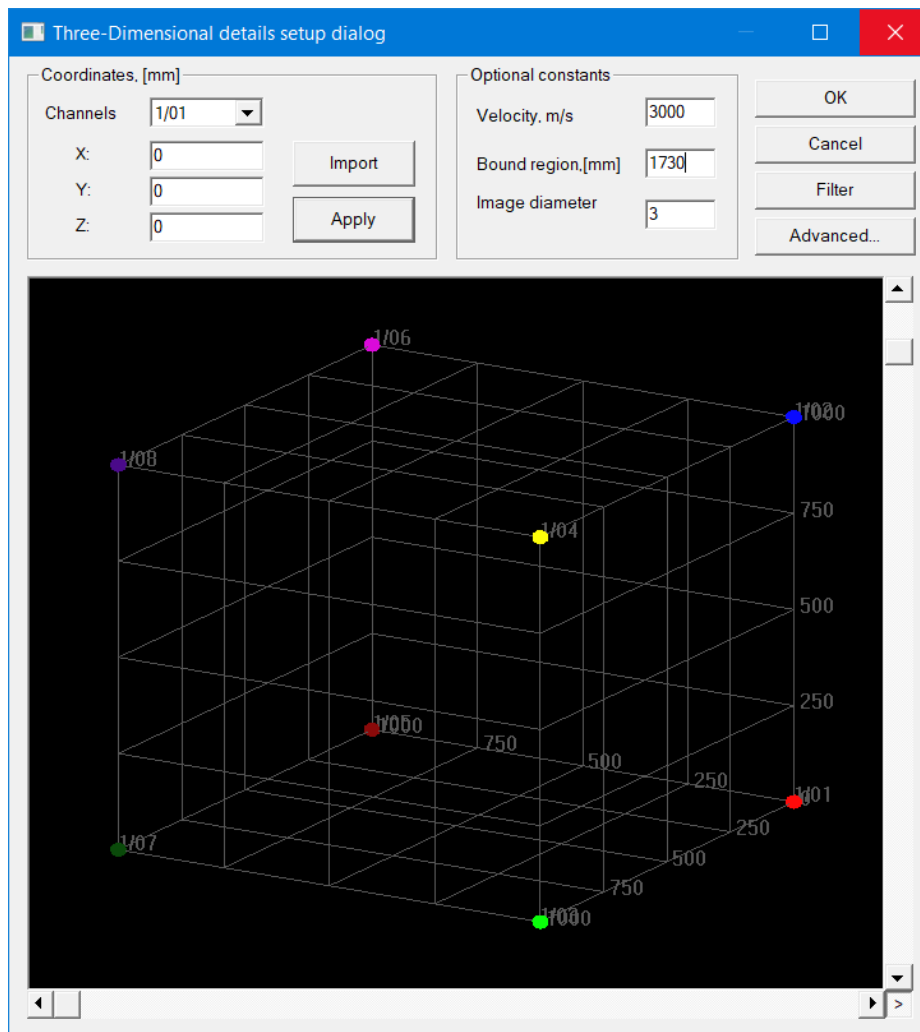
Three-Dimensional details setup dialog

Coordinates, [mm]
Channels 1/01
X: 0
Y: 0
Z: 0
Import
Apply

Optional constants
Velocity, m/s 3000
Bound region,[mm] 1730
Image diameter 3

OK
Cancel
Filter
Advanced...

1/06
1/02 1000
1/08
750
1/04
500
250
1/05 1000
750
500
250
1/01 0
250
1/07
500
750
1/03 1000